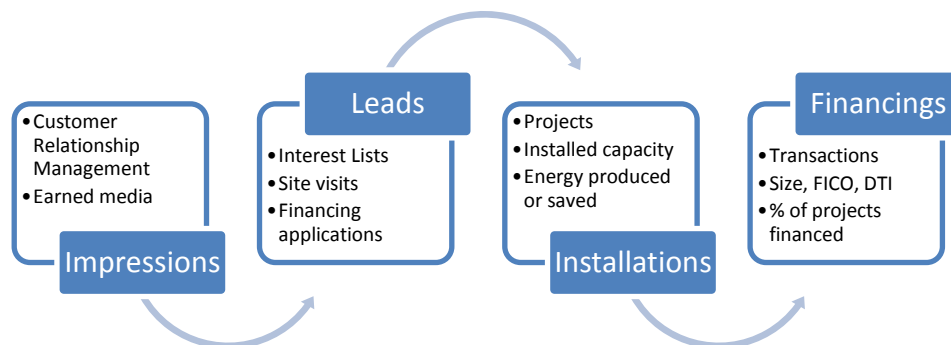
• Customer Relationship Management
• Earned media

Impressions

Leads

• Interest Lists
• Site visits
• Financing applications

• Projects
• Installed capacity
• Energy produced or saved

Installations

Financings

• Transactions
• Size, FICO, DTI
• % of projects financed